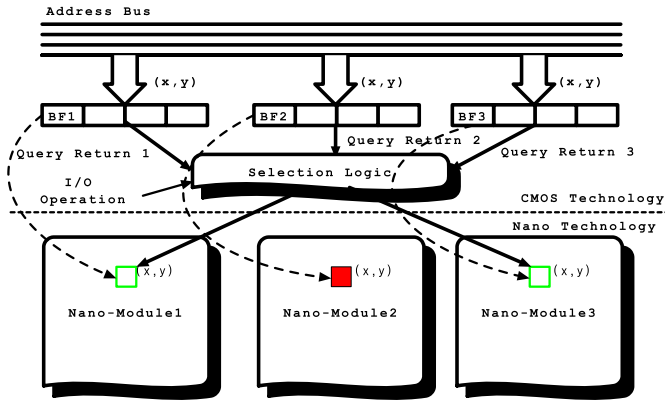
Address Bus

(x,y)

(x,y)

(x,y)

BF1

BF2

BF3

Query Return 1

Query Return 2

Query Return 3

Selection Logic

I/O Operation

CMOS Technology

Nano Technology

(x,y)

(x,y)

(x,y)

Nano-Module1

Nano-Module2

Nano-Module3